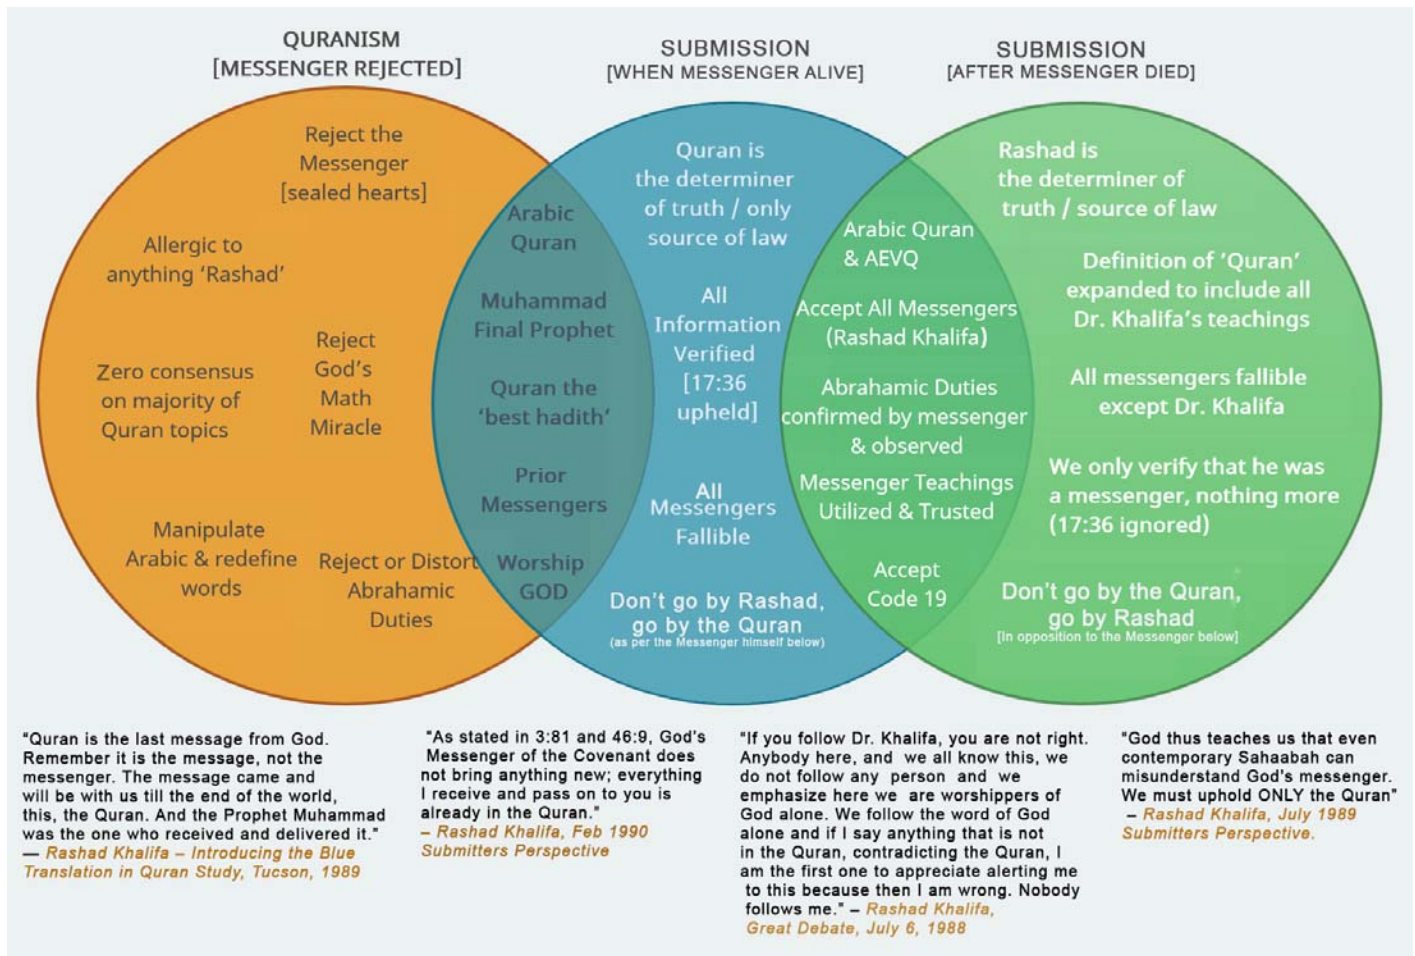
QURANISM
[MESSENGER REJECTED]

SUBMISSION
[WHEN MESSENGER ALIVE]

SUBMISSION
[AFTER MESSENGER DIED]

Reject the Messenger [sealed hearts]

Allergic to anything 'Rashad'

Zero consensus on majority of Quran topics

Reject God's Math Miracle

Manipulate Arabic & redefine words

Reject or Distort Abrahamic Duties

Arabic Quran

Muhammad Final Prophet

Quran the 'best hadith'

Prior Messengers

Worship GOD

Quran is the determiner of truth / only source of law

All Information Verified [17:36 upheld]

All Messengers Fallible

Don't go by Rashad, go by the Quran
(as per the Messenger himself below)

Arabic Quran & AEVQ

Accept All Messengers (Rashad Khalifa)

Abrahamic Duties confirmed by messenger & observed

Messenger Teachings Utilized & Trusted

Accept Code 19

Rashad is the determiner of truth / source of law

Definition of 'Quran' expanded to include all Dr. Khalifa's teachings

All messengers fallible except Dr. Khalifa

We only verify that he was a messenger, nothing more (17:36 ignored)

Don't go by the Quran, go by Rashad
[In opposition to the Messenger below]

"Quran is the last message from God. Remember it is the message, not the messenger. The message came and will be with us till the end of the world, this, the Quran. And the Prophet Muhammad was the one who received and delivered it."
— Rashad Khalifa – Introducing the Blue Translation in Quran Study, Tucson, 1989

"As stated in 3:81 and 46:9, God's Messenger of the Covenant does not bring anything new; everything I receive and pass on to you is already in the Quran."
– Rashad Khalifa, Feb 1990 Submitters Perspective

"If you follow Dr. Khalifa, you are not right. Anybody here, and we all know this, we do not follow any person and we emphasize here we are worshippers of God alone. We follow the word of God alone and if I say anything that is not in the Quran, contradicting the Quran, I am the first one to appreciate alerting me to this because then I am wrong. Nobody follows me." – Rashad Khalifa, Great Debate, July 6, 1988

"God thus teaches us that even contemporary Sahaabah can misunderstand God's messenger. We must uphold ONLY the Quran"
– Rashad Khalifa, July 1989 Submitters Perspective.